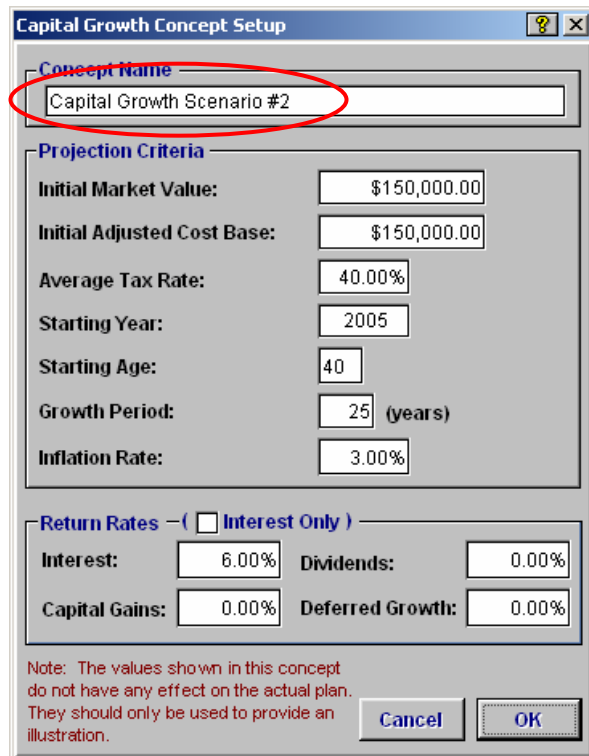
Capital Growth Concept Setup

? ×

Concept Name

Capital Growth Scenario #2

Projection Criteria

Initial Market Value: $150,000.00

Initial Adjusted Cost Base: $150,000.00

Average Tax Rate: 40.00%

Starting Year: 2005

Starting Age: 40

Growth Period: 25 (years)

Inflation Rate: 3.00%

Return Rates ( Interest Only )

Interest: 6.00%

Dividends: 0.00%

Capital Gains: 0.00%

Deferred Growth: 0.00%

Note: The values shown in this concept do not have any effect on the actual plan. They should only be used to provide an illustration.

Cancel

OK